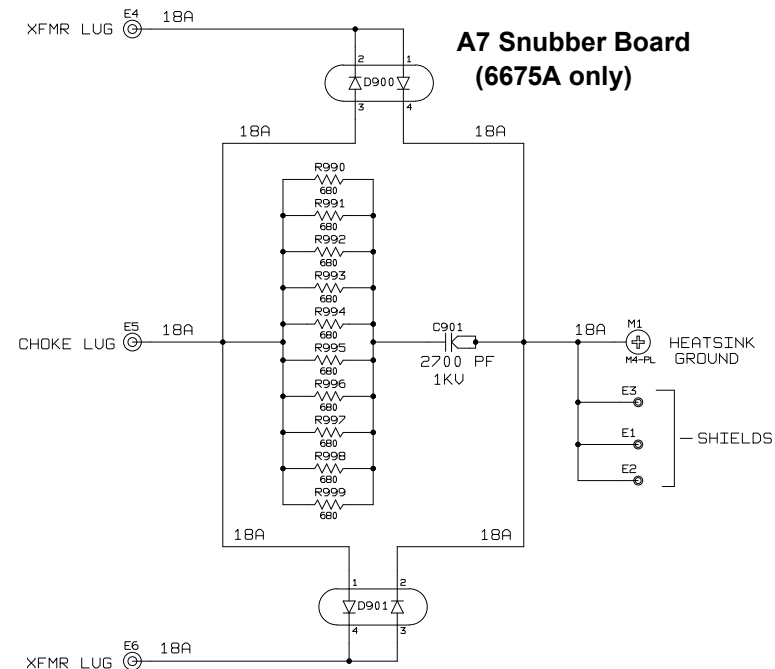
XFMR LUG E4 18A

A7 Snubber Board
(6675A only)

2 1
D900
3 4

18A 18A

R990 680
R991 680
R992 680
R993 680
R994 680
R995 680
R996 680
R997 680
R998 680
R999 680

CHOKE LUG E5 18A

C901
2700 PF
1KV

18A

M1
M4-PL
HEATSINK GROUND

E3
E1
E2
— SHIELDS

18A 18A

1 2
D901
4 3

XFMR LUG E6 18A